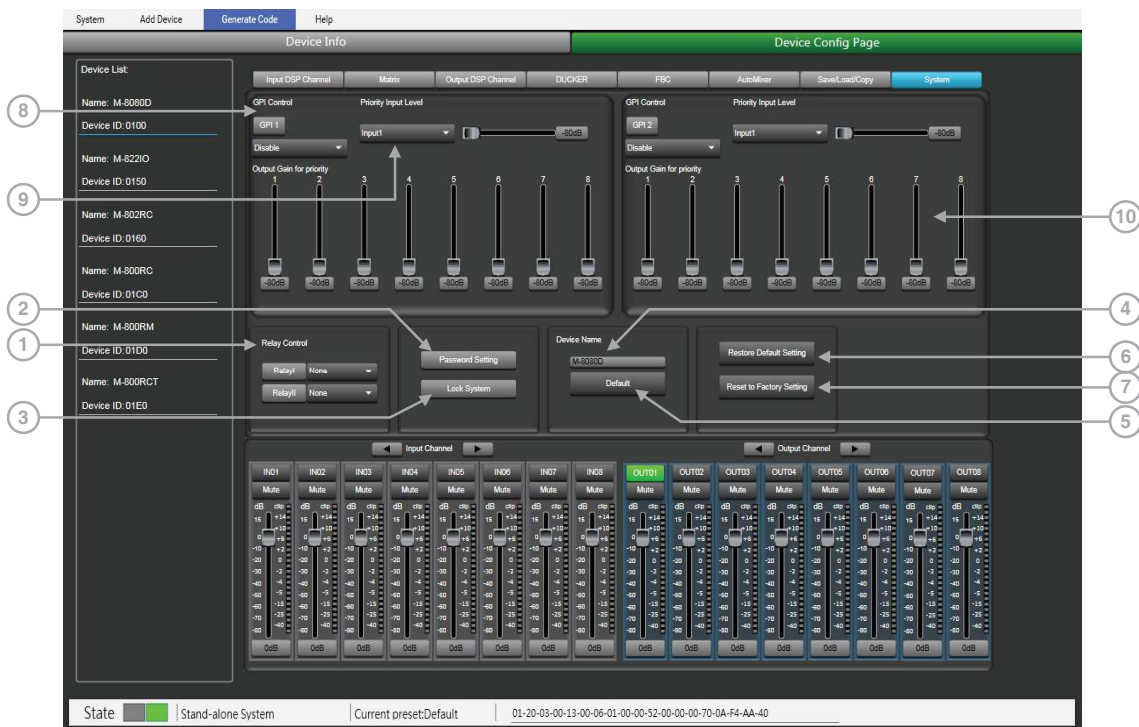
System Add Device Generate Code Help

Device Info

Device Config Page

Device List:

Name: M-8080D
Device ID: 0100

Name: M-822IO
Device ID: 0150

Name: M-802RC
Device ID: 0160

Name: M-800RC
Device ID: 01C0

Name: M-800RM
Device ID: 01D0

Name: M-800RCT
Device ID: 01E0

Input DSP Channel | Matrix | Output DSP Channel | DUCKER | FBC | AutoMixer | Save/Load/Copy | System

GPI Control
Priority Input Level
GPI 1
Input1
-80dB
Disable
Output Gain for priority
1 2 3 4 5 6 7 8
-80dB -80dB -80dB -80dB -80dB -80dB -80dB -80dB

GPI Control
Priority Input Level
GPI 2
Input1
-80dB
Disable
Output Gain for priority
1 2 3 4 5 6 7 8
-80dB -80dB -80dB -80dB -80dB -80dB -80dB -80dB

Relay Control
RelayI None
RelayII None

Password Setting
Lock System

Device Name
M-8080D
Default

Restore Default Setting
Reset to Factory Setting

1 2 3 4 5 6 7 8 9 10

Input Channel
IN01 IN02 IN03 IN04 IN05 IN06 IN07 IN08
Mute Mute Mute Mute Mute Mute Mute Mute
dB clip
15 +14 +10 0 +6 -10 +2 -20 0 -30 -2 -40 -4 -50 -5 -60 -15 -70 -25 -80 -40
0dB 0dB 0dB 0dB 0dB 0dB 0dB 0dB

Output Channel
OUT01 OUT02 OUT03 OUT04 OUT05 OUT06 OUT07 OUT08
Mute Mute Mute Mute Mute Mute Mute Mute
0dB 0dB 0dB 0dB 0dB 0dB 0dB 0dB

State Stand-alone System Current preset:Default 01-20-03-00-13-00-06-01-00-00-52-00-00-00-70-0A-F4-AA-40